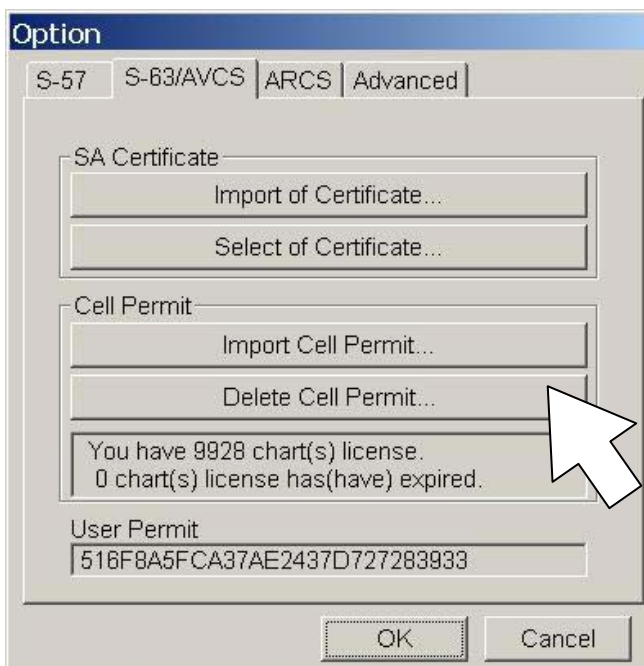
Option

S-57 | S-63/AVCS | ARCS | Advanced

SA Certificate

Import of Certificate...

Select of Certificate...

Cell Permit

Import Cell Permit...

Delete Cell Permit...

You have 9928 chart(s) license.
0 chart(s) license has(have) expired.

User Permit

516F8A5FCA37AE2437D727283933

OK

Cancel